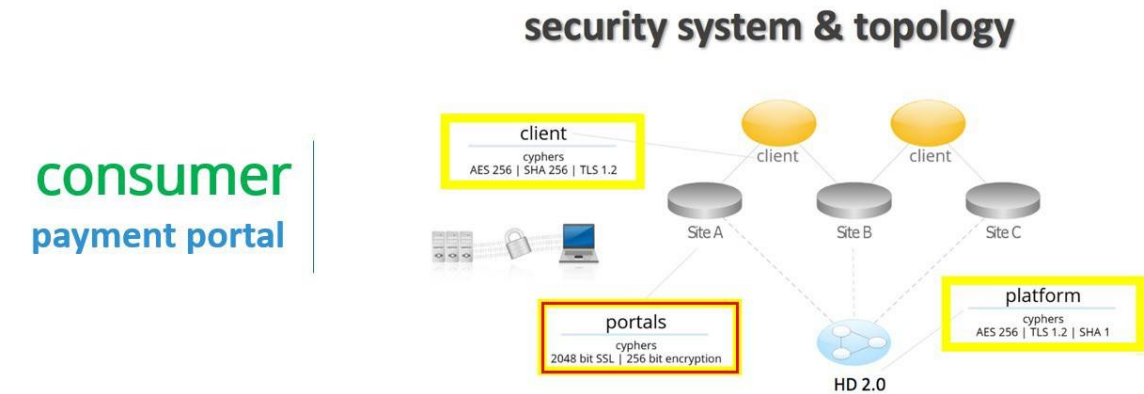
consumer
payment portal

security system & topology

client
cyphers
AES 256 | SHA 256 | TLS 1.2

client

client

Site A

Site B

Site C

portals
cyphers
2048 bit SSL | 256 bit encryption

platform
cyphers
AES 256 | TLS 1.2 | SHA 1

HD 2.0